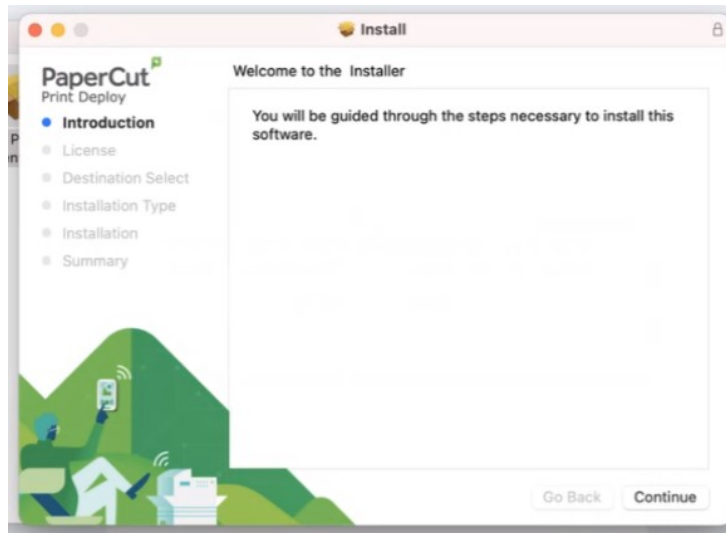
Install

PaperCut
Print Deploy

Introduction
License
Destination Select
Installation Type
Installation
Summary

Welcome to the Installer

You will be guided through the steps necessary to install this software.

Go Back
Continue